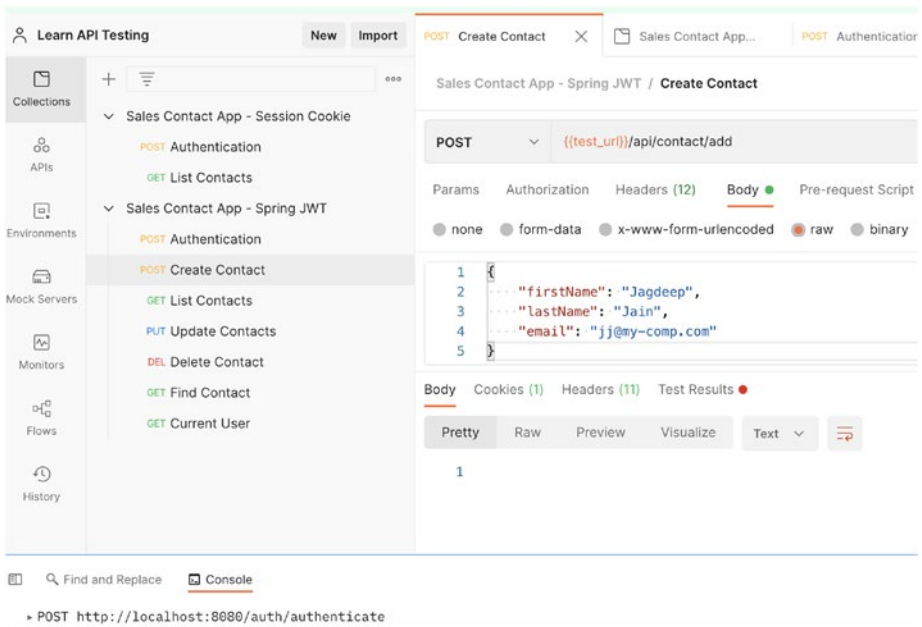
Learn API Testing
New
Import

Collections
APIs
Environments
Mock Servers
Monitors
Flows
History

Sales Contact App - Session Cookie
POST Authentication
GET List Contacts
Sales Contact App - Spring JWT
POST Authentication
POST Create Contact
GET List Contacts
PUT Update Contacts
DEL Delete Contact
GET Find Contact
GET Current User

POST Create Contact
Sales Contact App...
POST Authenticatio

Sales Contact App - Spring JWT / Create Contact

POST
{{test_url}}/api/contact/add

Params
Authorization
Headers (12)
Body
Pre-request Script

none
form-data
x-www-form-urlencoded
raw
binary

1 {
2 "firstName": "Jagdeep",
3 "lastName": "Jain",
4 "email": "jj@my-comp.com"
5 }

Body
Cookies (1)
Headers (11)
Test Results

Pretty
Raw
Preview
Visualize
Text

1

Find and Replace
Console

▸ POST http://localhost:8080/auth/authenticate